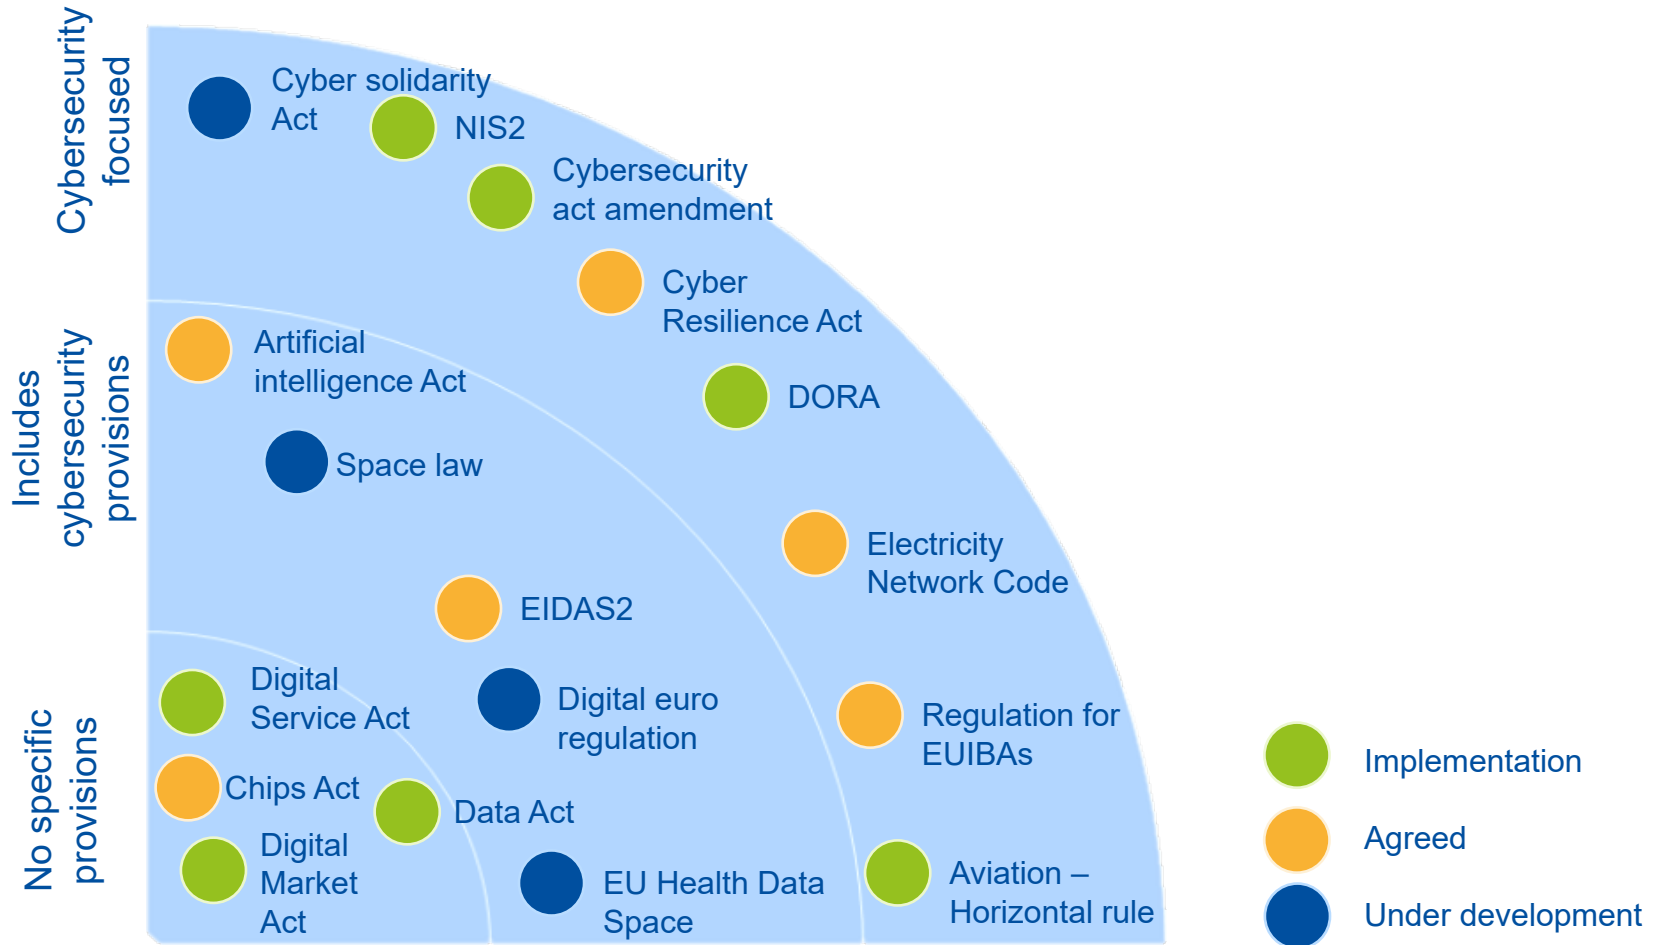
Cybersecurity focused

Includes cybersecurity provisions

No specific provisions

Cyber solidarity Act

NIS2

Cybersecurity act amendment

Cyber Resilience Act

Artificial intelligence Act

DORA

Space law

Electricity Network Code

EIDAS2

Digital Service Act

Digital euro regulation

Regulation for EUIBAs

Chips Act

Data Act

Digital Market Act

EU Health Data Space

Aviation – Horizontal rule

Implementation

Agreed

Under development